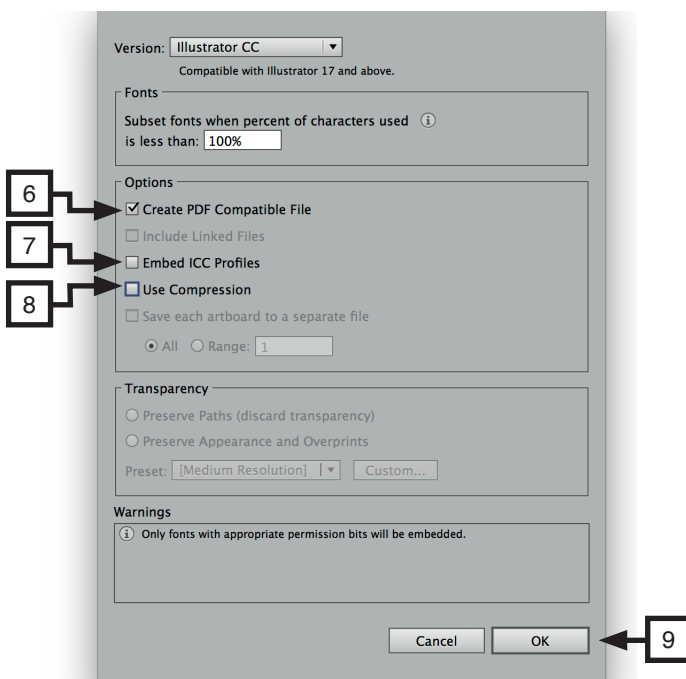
Version: Illustrator CC
Compatible with Illustrator 17 and above.

Fonts
Subset fonts when percent of characters used is less than: 100%

Options
6
Create PDF Compatible File
Include Linked Files
7
Embed ICC Profiles
8
Use Compression
Save each artboard to a separate file
All Range: 1

Transparency
Preserve Paths (discard transparency)
Preserve Appearance and Overprints
Preset: [Medium Resolution] Custom...

Warnings
Only fonts with appropriate permission bits will be embedded.

Cancel OK
9